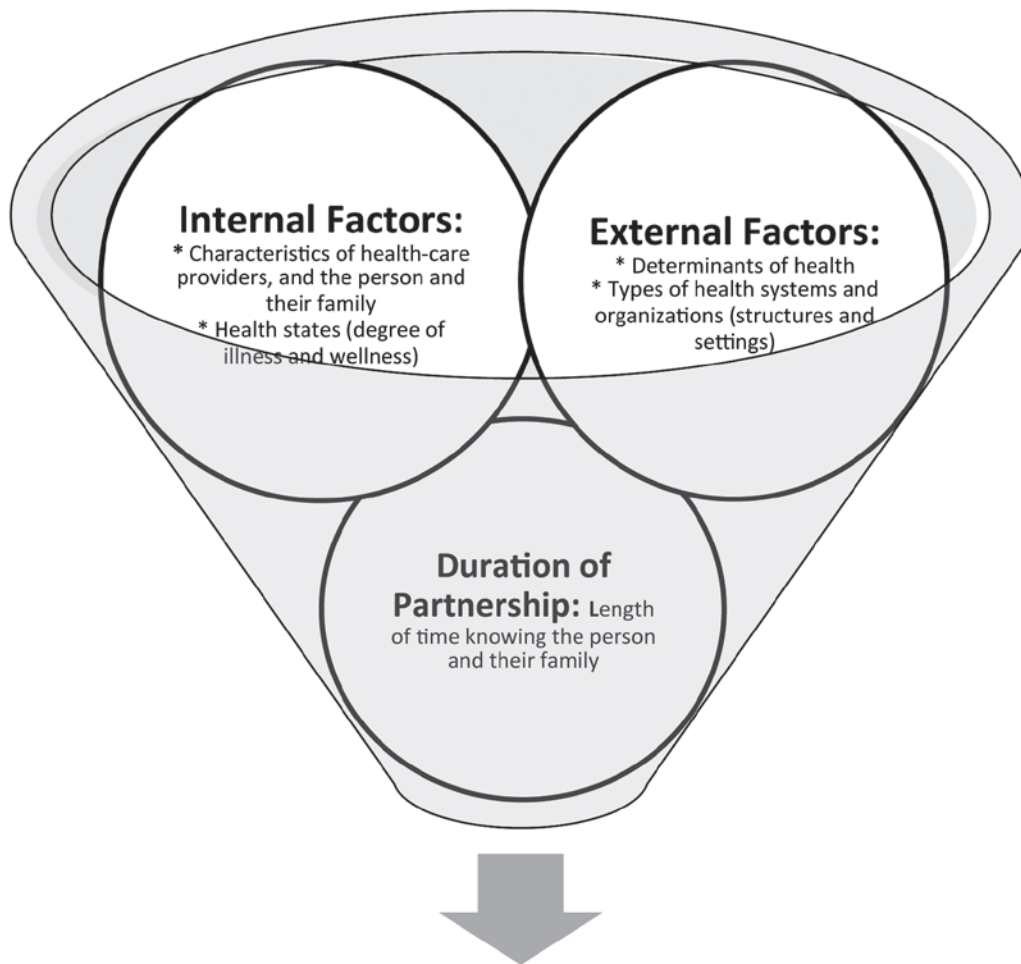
Internal Factors:
* Characteristics of health-care providers, and the person and their family
* Health states (degree of illness and wellness)

External Factors:
* Determinants of health
* Types of health systems and organizations (structures and settings)

Duration of Partnership: Length of time knowing the person and their family